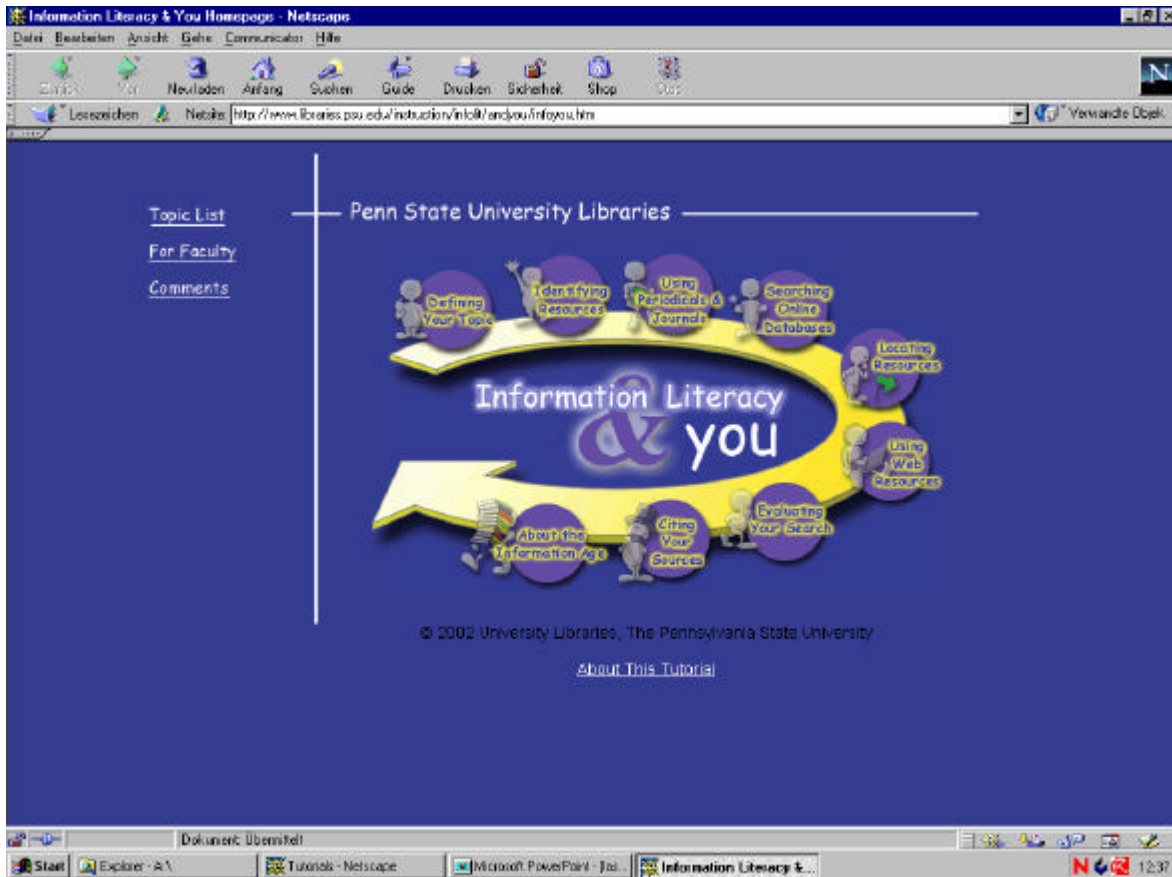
Information Literacy & You Homepage - Netscape

Datei Bearbeiten Ansicht Gehe Communicator Hilfe

Zurück Vor Neu laden Anfang Suchen Guide Drucken Sicherheit Shop Stop

Lesezeichen Netsite: http://www.libraries.psu.edu/instruction/infolit/andyou/infoyou.htm

Verwandte Objekt

Topic List

For Faculty

Comments

Penn State University Libraries

Defining Your Topic

Identifying Resources

Using Periodicals & Journals

Searching Online Databases

Locating Resources

Information Literacy & you

Using Web Resources

Evaluating Your Search

Citing Your Sources

About the Information Age

© 2002 University Libraries, The Pennsylvania State University

About This Tutorial

Dokument: Übermittelt

Start Explorer - A:\ Tutorials - Netscape Microsoft PowerPoint - [Ja... Information Literacy &... 12:37